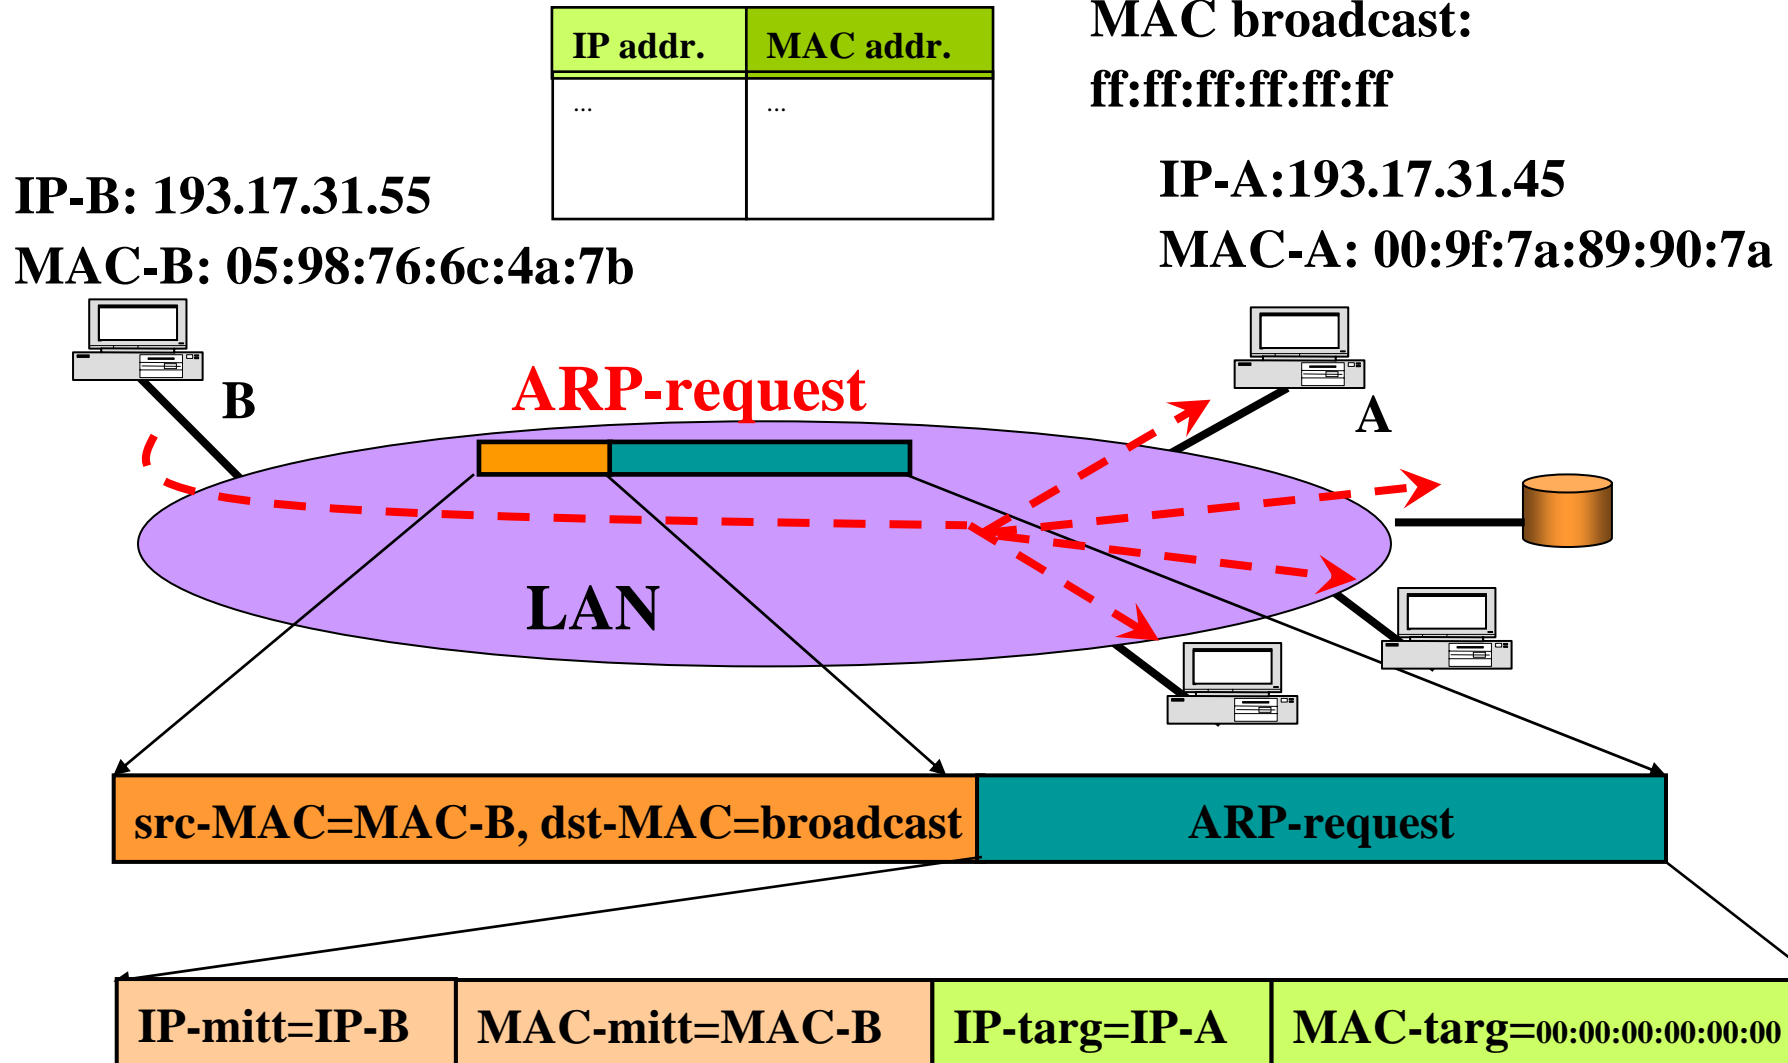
| IP addr. | MAC addr. |
|---|---|
| ... | ... |

MAC broadcast: ff:ff:ff:ff:ff:ff

IP-B: 193.17.31.55
MAC-B: 05:98:76:6c:4a:7b

IP-A:193.17.31.45
MAC-A: 00:9f:7a:89:90:7a

B

ARP-request

A

LAN

src-MAC=MAC-B, dst-MAC=broadcast

ARP-request

| IP-mitt=IP-B | MAC-mitt=MAC-B | IP-targ=IP-A | MAC-targ=00:00:00:00:00:00 |
|---|---|---|---|